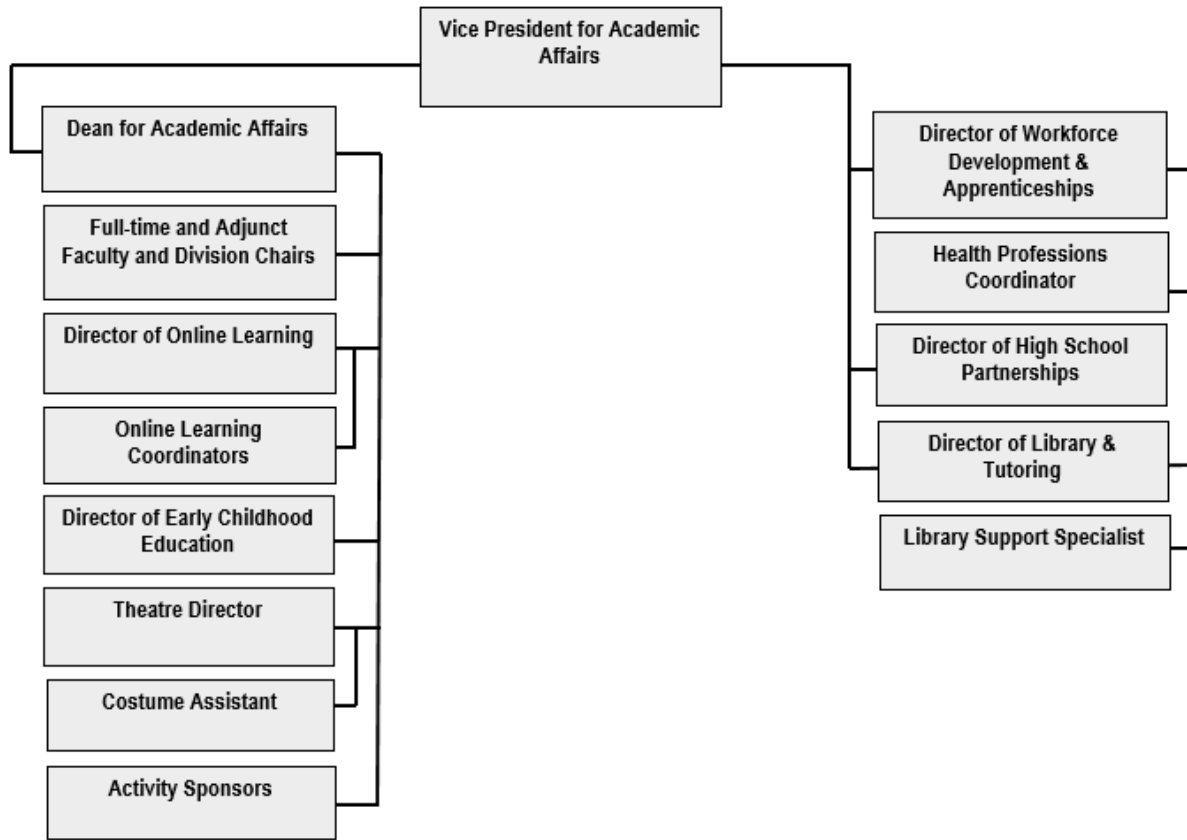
Vice President for Academic Affairs

Dean for Academic Affairs

Full-time and Adjunct Faculty and Division Chairs

Director of Online Learning

Online Learning Coordinators

Director of Early Childhood Education

Theatre Director

Costume Assistant

Activity Sponsors

Director of Workforce Development & Apprenticeships

Health Professions Coordinator

Director of High School Partnerships

Director of Library & Tutoring

Library Support Specialist